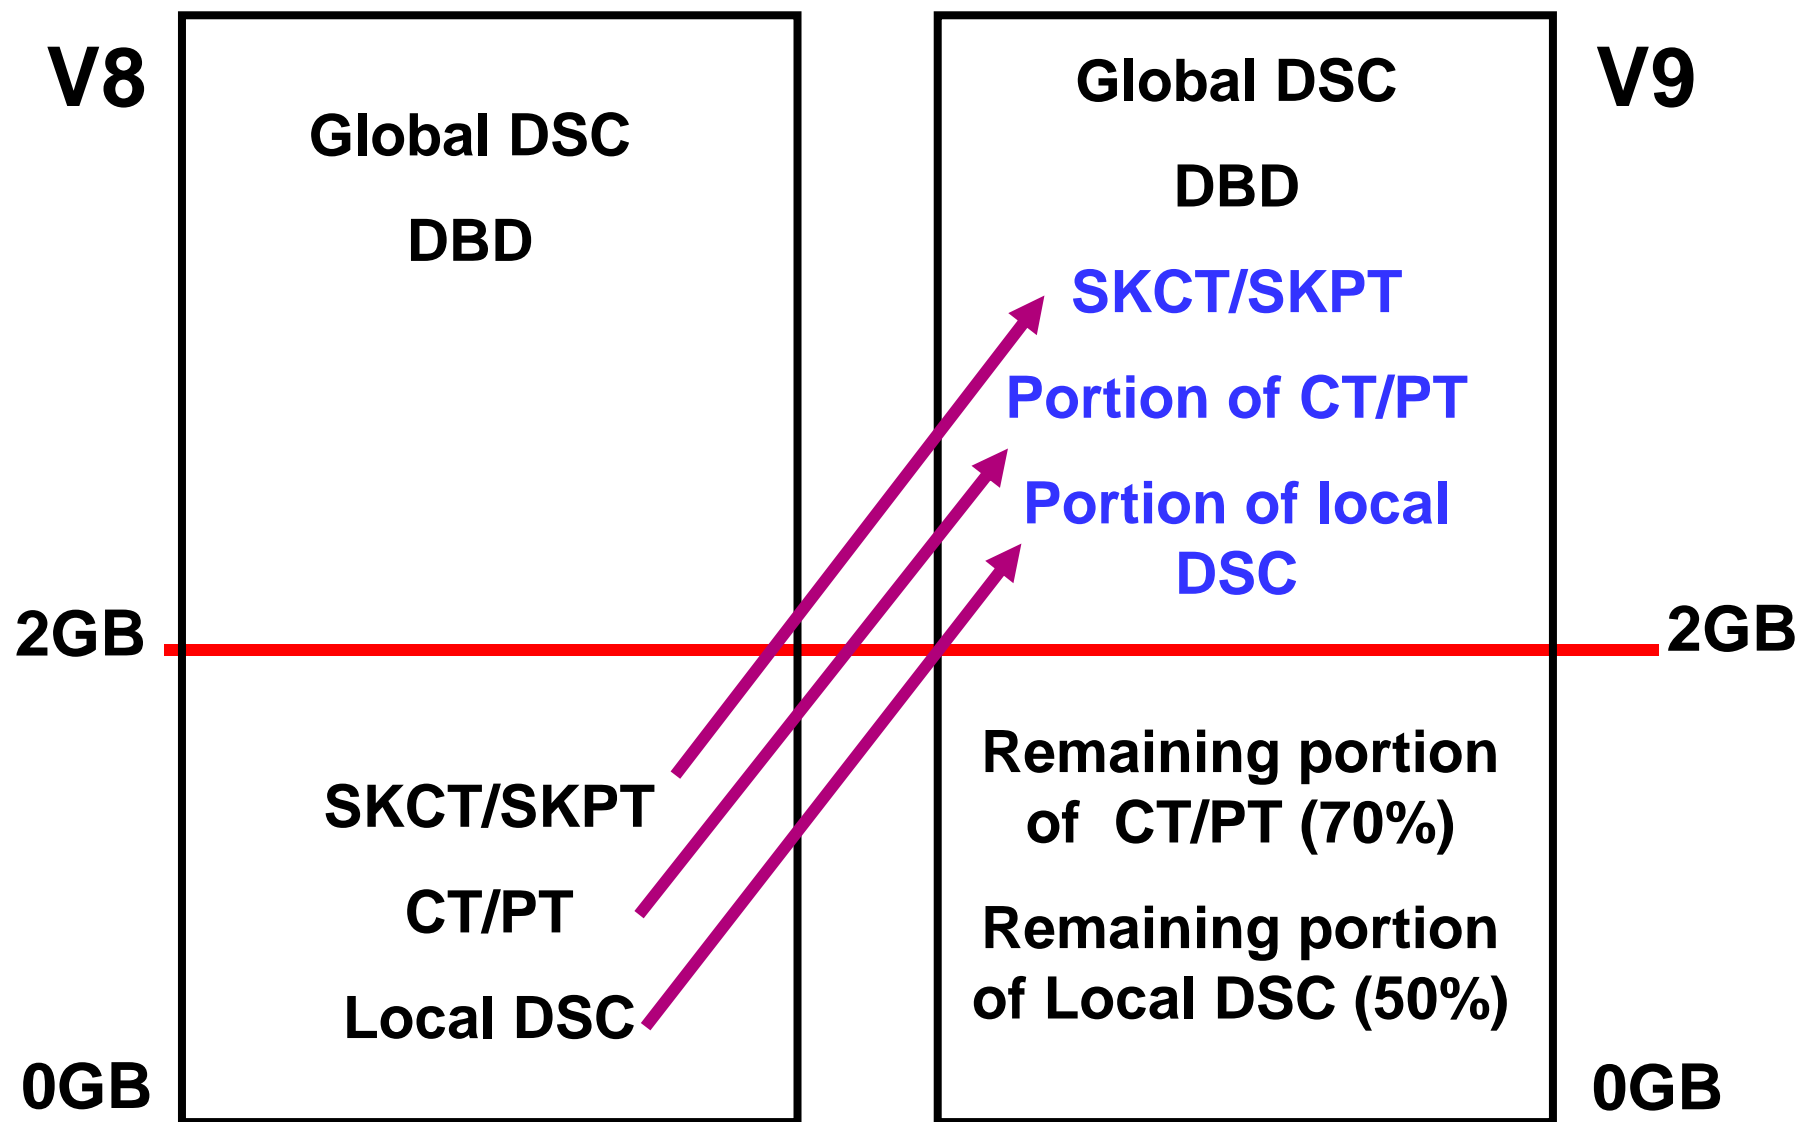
V8

Global DSC

DBD

2GB

SKCT/SKPT

CT/PT

Local DSC

0GB

Global DSC

V9

DBD

SKCT/SKPT

Portion of CT/PT

Portion of local DSC

2GB

Remaining portion of CT/PT (70%)

Remaining portion of Local DSC (50%)

0GB